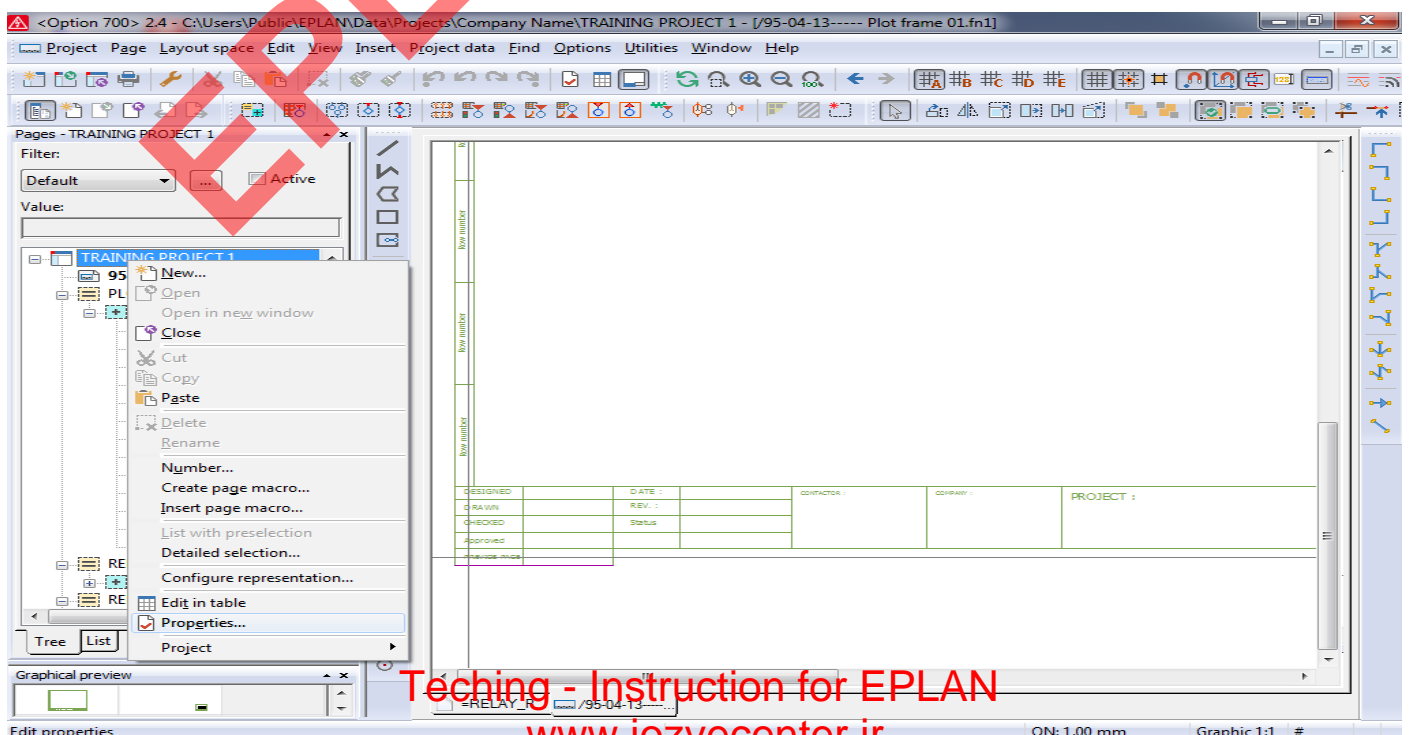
<Option 700> 2.4 - C:\Users\Public\EPLAN\Data\Projects\Company Name\TRAINING PROJECT 1 - [/95-04-13----- Plot frame 01.fn1]

Project Page Layout space Edit View Insert Project data Find Options Utilities Window Help

EPLAN

Pages - TRAINING PROJECT 1
Filter:
Default
...
Active
Value:

TRAINING PROJECT 1
95
PL
RE
RE

New...
Open
Open in new window
Close
Cut
Copy
Paste
Delete
Rename
Number...
Create page macro...
Insert page macro...
List with preselection
Detailed selection...
Configure representation...
Edit in table
Properties...
Project

Tree
List

Graphical preview

Row number
Row number
Row number

| DESIGNED | | DATE : | | CONTACTOR : | COMPANY : | PROJECT : |
|---|---|---|---|---|---|---|
| DRAWN | | REV. : | | | | |
| CHECKED | | Status | | | | |
| Approved | | | | | | |
| PREVIOUS PAGE | | | | | | |

Teching - Instruction for EPLAN
www.jozveonter.ir

=RELAY_R
/95-04-13-----

Edit properties
ON: 1.00 mm
Graphic 1:1
#